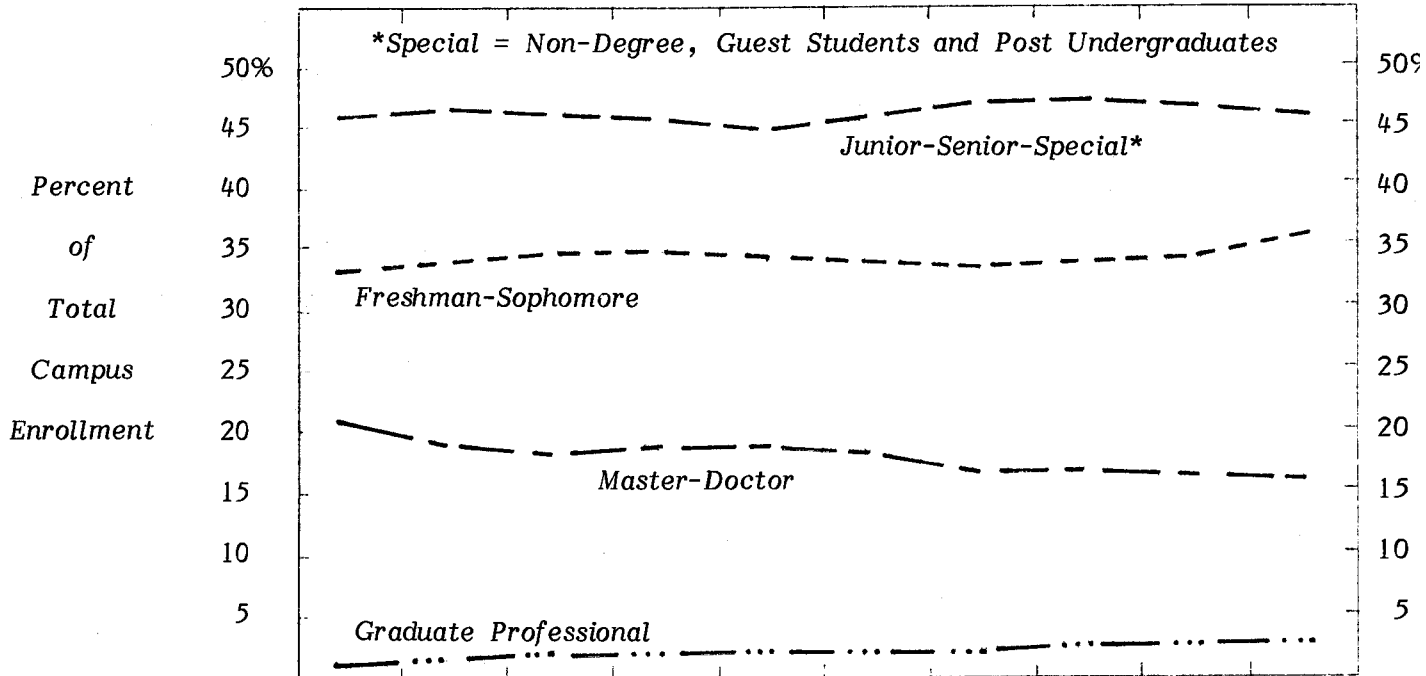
*Special = Non-Degree, Guest Students and Post Undergraduates

Percent of Total Campus Enrollment

50%
45
40
35
30
25
20
15
10
5

50%
45
40
35
30
25
20
15
10
5

Junior-Senior-Special*

Freshman-Sophomore

Master-Doctor

Graduate Professional